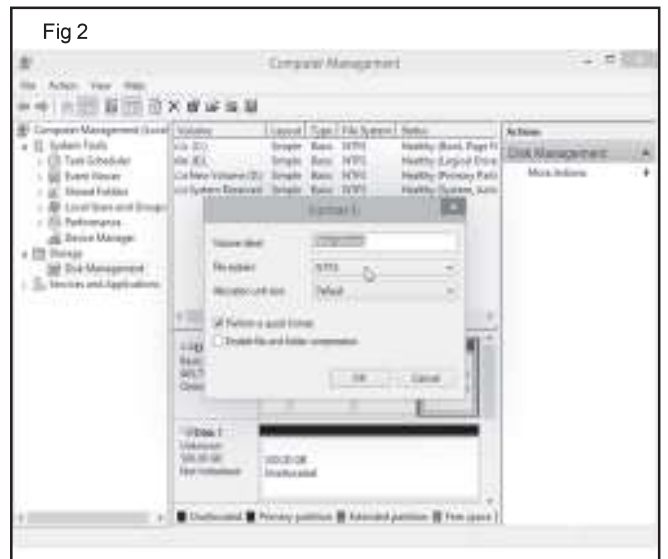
Fig 2

Computer Management

File Action View Help

Computer Management (Local)
System Tools
Task Scheduler
Event Viewer
Shared Folders
Local Users and Groups
Performance
Device Manager
Storage
Disk Management
Services and Applications

| Volume | Layout | Type | File System | Status |
|---|---|---|---|---|
| (C:) | Simple | Basic | NTFS | Healthy (Boot, Page F |
| (E:) | Simple | Basic | NTFS | Healthy (Logical Drive |
| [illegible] (D:) | Simple | Basic | NTFS | Healthy (Primary Part |
| System Reserved | Simple | Basic | NTFS | Healthy (System, Acti |

Actions
Disk Management
More Actions

Format E:
Volume label: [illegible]
File system: NTFS
Allocation unit size: Default
Perform a quick format
Enable file and folder compression
OK Cancel

Disk 1
Unknown
500.00 GB
Not Initialized
500.00 GB
Unallocated

Unallocated Primary partition Extended partition Free space